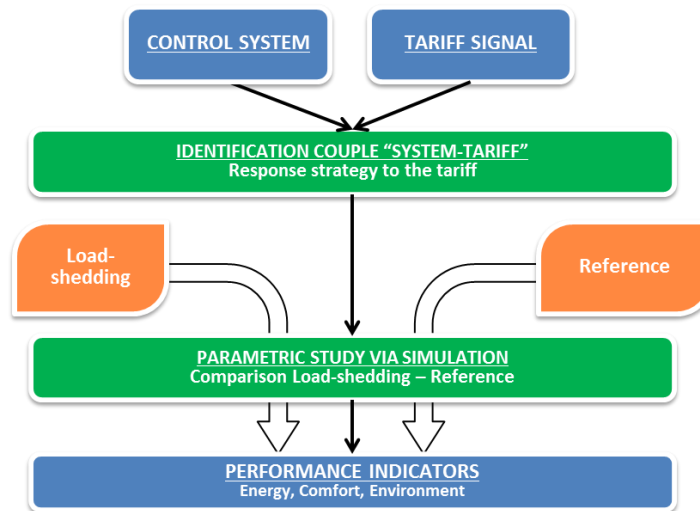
CONTROL SYSTEM

TARIFF SIGNAL

IDENTIFICATION COUPLE “SYSTEM-TARIFF”
Response strategy to the tariff

Load-shedding

Reference

PARAMETRIC STUDY VIA SIMULATION
Comparison Load-shedding – Reference

PERFORMANCE INDICATORS
Energy, Comfort, Environment